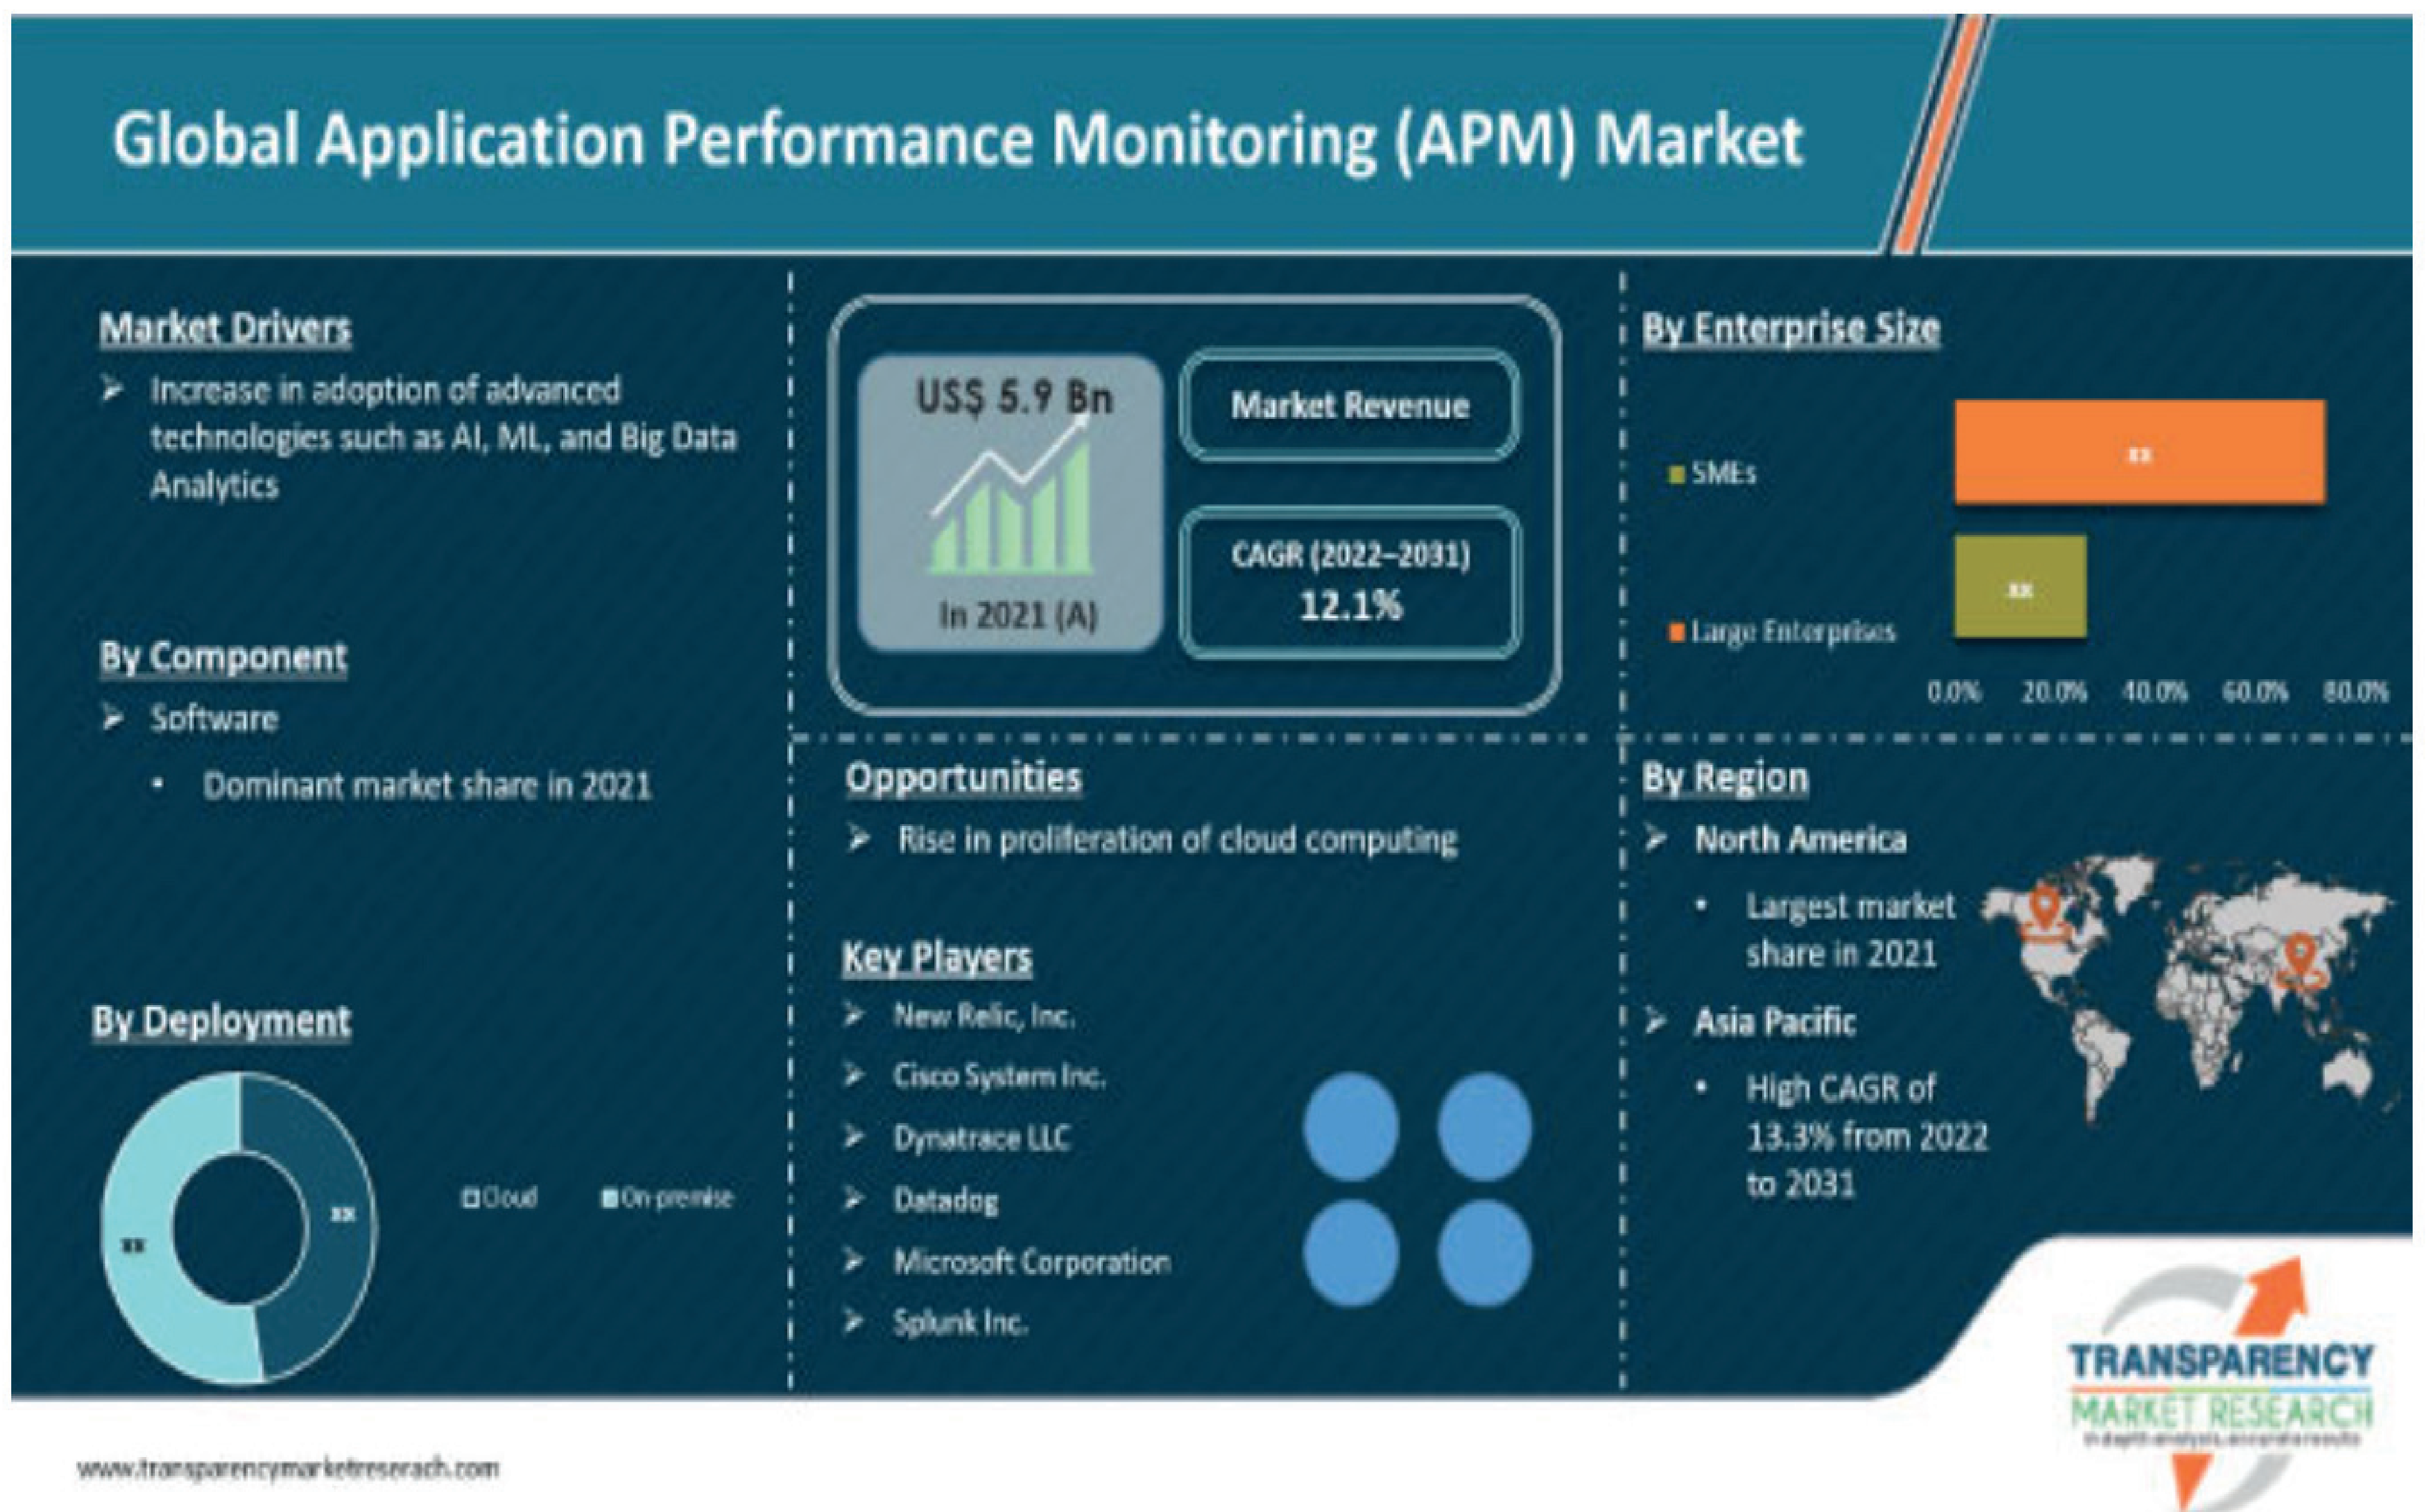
Global Application Performance Monitoring (APM) Market

Market Drivers
➢ Increase in adoption of advanced technologies such as AI, ML, and Big Data Analytics

By Component
➢ Software
• Dominant market share in 2021

By Deployment

xx
xx
Cloud
On-premise

US$ 5.9 Bn
In 2021 (A)

Market Revenue

CAGR (2022–2031)
12.1%

Opportunities
➢ Rise in proliferation of cloud computing

Key Players
➢ New Relic, Inc.
➢ Cisco System Inc.
➢ Dynatrace LLC
➢ Datadog
➢ Microsoft Corporation
➢ Splunk Inc.

By Enterprise Size
SMEs
Large Enterprises
xx
xx
0.0% 20.0% 40.0% 60.0% 80.0%

By Region
➢ North America
• Largest market share in 2021
➢ Asia Pacific
• High CAGR of 13.3% from 2022 to 2031

TRANSPARENCY
MARKET RESEARCH
In-depth analysis, accurate results

www.transparencymarketreserach.com